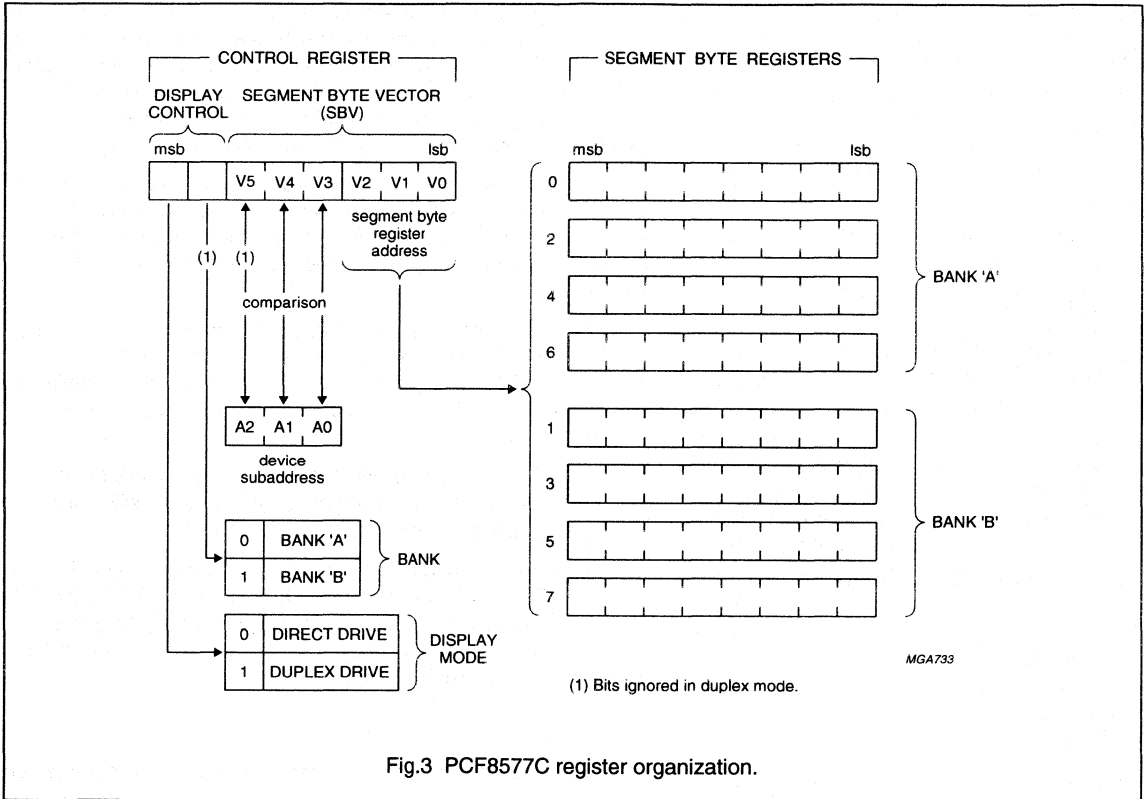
CONTROL REGISTER

DISPLAY CONTROL

SEGMENT BYTE VECTOR (SBV)

msb

lsb

V5 V4 V3 V2 V1 V0

segment byte register address

(1) (1)

comparison

A2 A1 A0

device subaddress

| 0 | BANK 'A' |
|---|---|
| 1 | BANK 'B' |

BANK

| 0 | DIRECT DRIVE |
|---|---|
| 1 | DUPLEX DRIVE |

DISPLAY MODE

SEGMENT BYTE REGISTERS

msb

lsb

0

2

4

6

BANK 'A'

1

3

5

7

BANK 'B'

MGA733

(1) Bits ignored in duplex mode.

Fig.3 PCF8577C register organization.